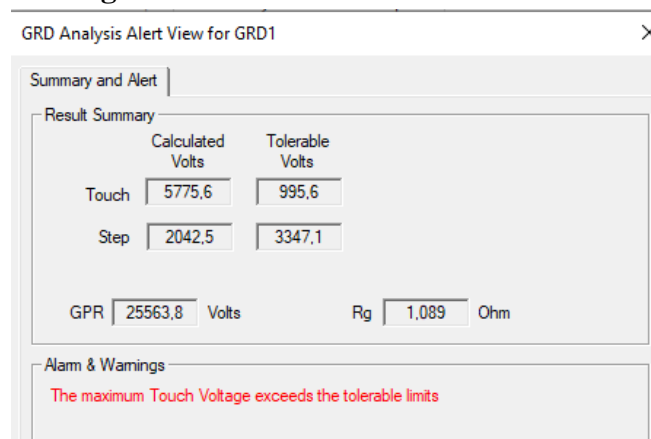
GRD Analysis Alert View for GRD1

Summary and Alert

Result Summary

| | Calculated Volts | Tolerable Volts |
|---|---|---|
| Touch | 5775,6 | 995,6 |
| Step | 2042,5 | 3347,1 |

GPR 25563,8 Volts

Rg 1,089 Ohm

Alarm & Warnings

The maximum Touch Voltage exceeds the tolerable limits